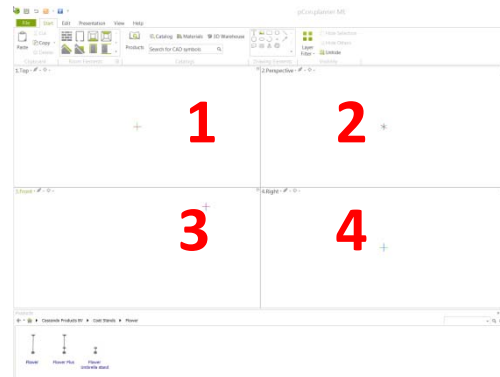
pCon.planner ME

File Start Edit Presentation View Help

Paste Cut Copy Delete
Clipboard
Room Elements
Products 3D Catalog Materials 3D Warehouse
Search for CAD symbols
Catalogs
Drawing Elements
Layer Editor Hide Selection Hide Others Unhide
Visibility

1.Top
2.Perspective
3.Front
4.Right

1
2
3
4

Products
Casamedia Products BV ▸ Coat Stands ▸ Flower

Flower
Flower Plus
Flower Umbrella stand